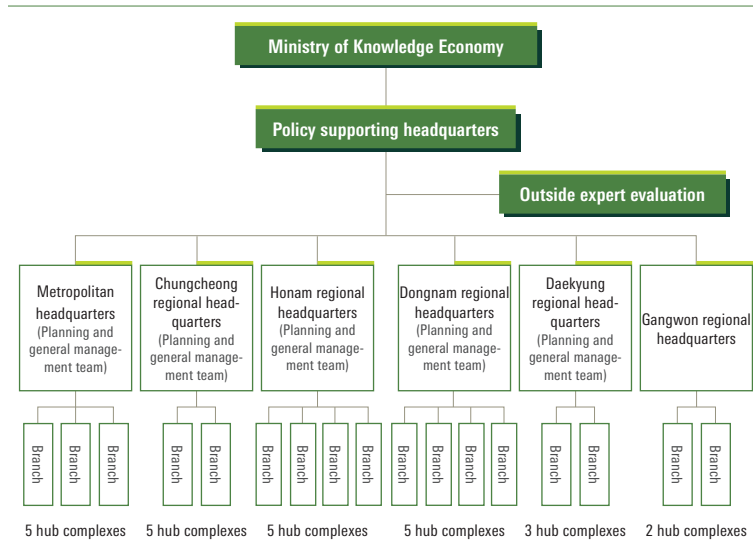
Ministry of Knowledge Economy

Policy supporting headquarters

Outside expert evaluation

Metropolitan headquarters (Planning and general management team)

Chungcheong regional headquarters (Planning and general management team)

Honam regional headquarters (Planning and general management team)

Dongnam regional headquarters (Planning and general management team)

Daekyung regional headquarters (Planning and general management team)

Gangwon regional headquarters

Branch Branch Branch

Branch Branch

Branch Branch Branch Branch

Branch Branch Branch Branch

Branch Branch

Branch Branch

5 hub complexes 5 hub complexes 5 hub complexes 5 hub complexes 3 hub complexes 2 hub complexes